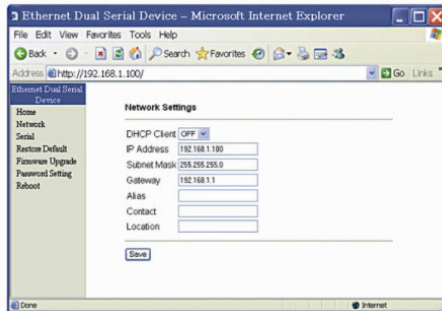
Ethernet Dual Serial Device – Microsoft Internet Explorer

File Edit View Favorites Tools Help

Back Search Favorites

Address http://192.168.1.100/ Go Links

Ethernet Dual Serial Device
Home
Network
Serial
Restore Default
Firmware Upgrade
Password Setting
Reboot

Network Settings

DHCP Client OFF
IP Address 192.168.1.100
Subnet Mask 255.255.255.0
Gateway 192.168.1.1
Alias
Contact
Location

Save

Done Internet